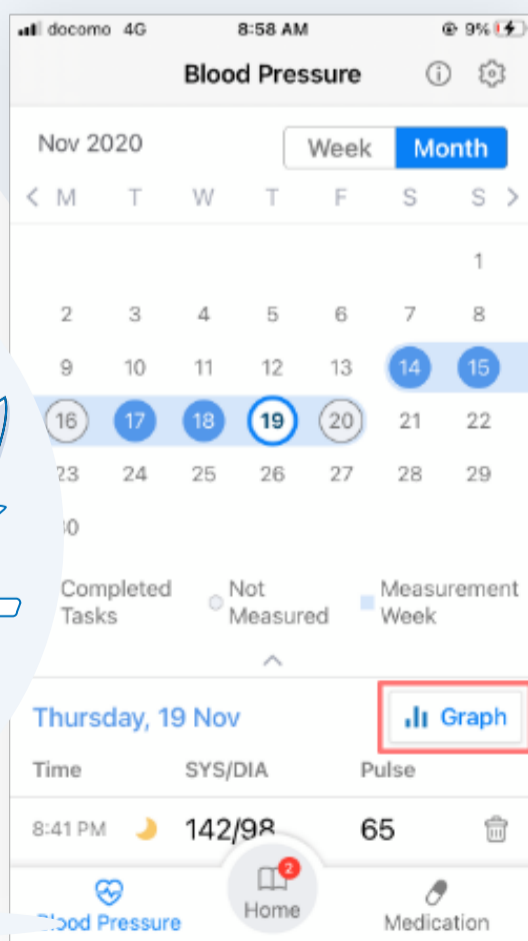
docomo 4G 8:58 AM 9%

Blood Pressure

Nov 2020

Week Month

< M T W T F S S >

1
2 3 4 5 6 7 8
9 10 11 12 13 14 15
16 17 18 19 20 21 22
23 24 25 26 27 28 29
30

Completed Tasks

Not Measured

Measurement Week

Thursday, 19 Nov

Graph

Time SYS/DIA Pulse

8:41 PM 142/98 65

Blood Pressure

2
Home

Medication